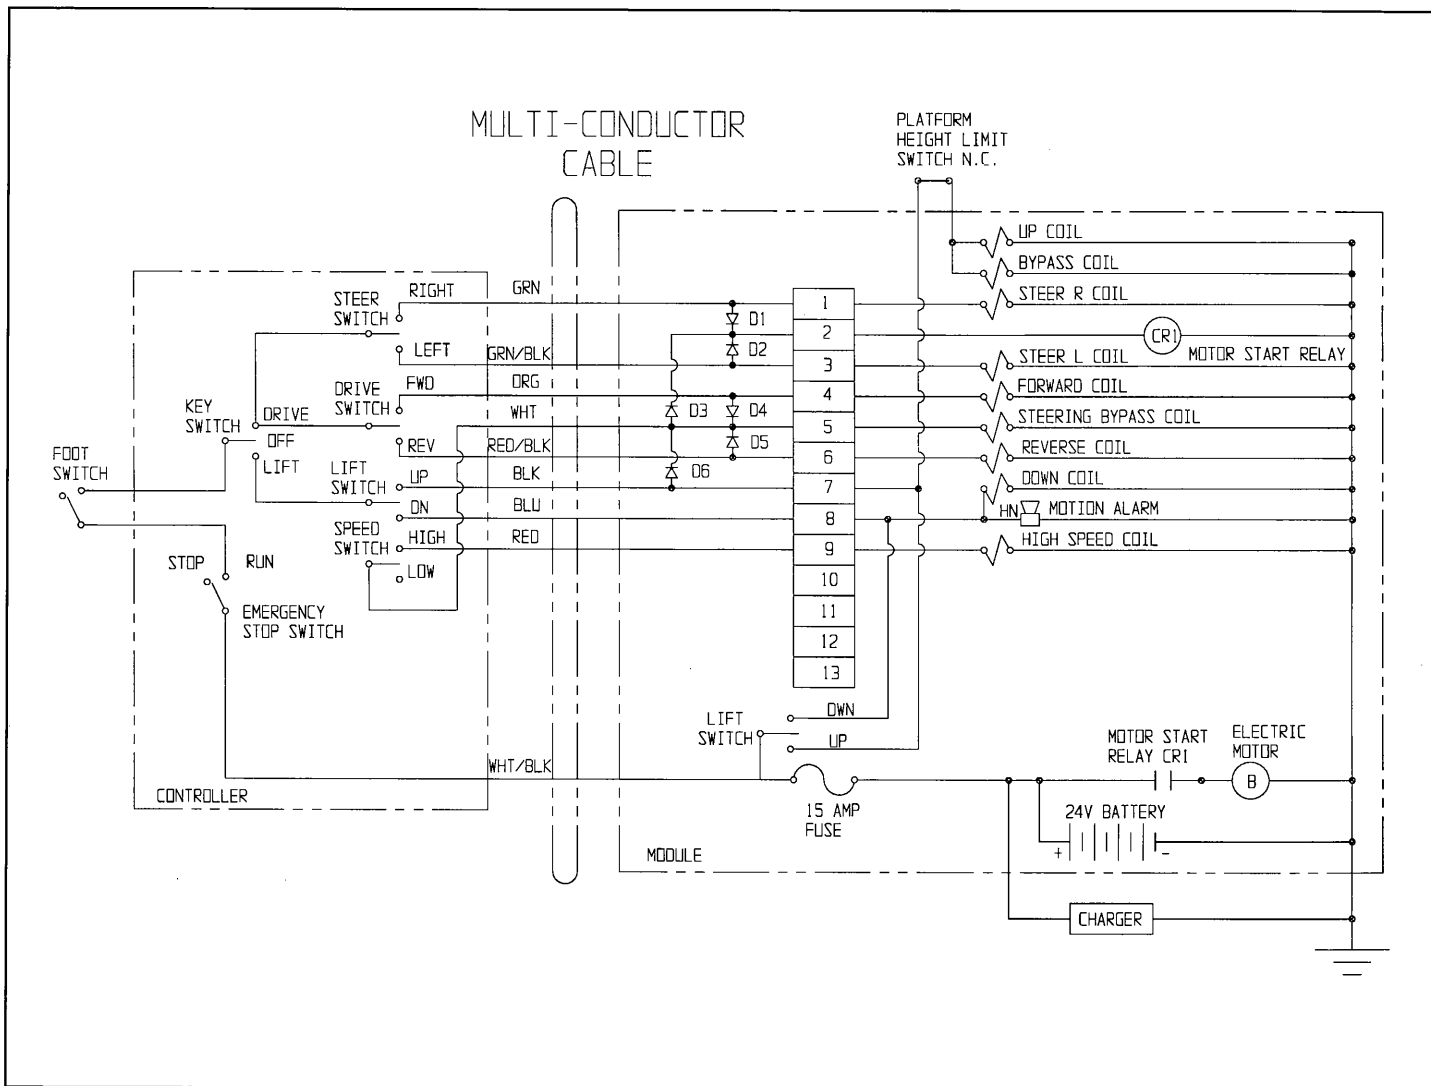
MULTI-CONDUCTOR CABLE

PLATFORM HEIGHT LIMIT SWITCH N.C.

UP COIL
BYPASS COIL
STEER R COIL
CR1 MOTOR START RELAY
STEER L COIL
FORWARD COIL
STEERING BYPASS COIL
REVERSE COIL
DOWN COIL
HN MOTION ALARM
HIGH SPEED COIL

STEER SWITCH RIGHT
LEFT
DRIVE SWITCH FWD
REV
KEY SWITCH DRIVE
OFF
LIFT
LIFT SWITCH UP
DN
SPEED SWITCH HIGH
LOW
FOOT SWITCH
STOP RUN
EMERGENCY STOP SWITCH
CONTROLLER

GRN
GRN/BLK
ORG
WHT
RED/BLK
BLK
BLU
RED
WHT/BLK

D1
D2
D3
D4
D5
D6

1
2
3
4
5
6
7
8
9
10
11
12
13

LIFT SWITCH
DWN
UP
15 AMP FUSE
MOTOR START RELAY CR1
ELECTRIC MOTOR
B
24V BATTERY
+
-
MODULE
CHARGER